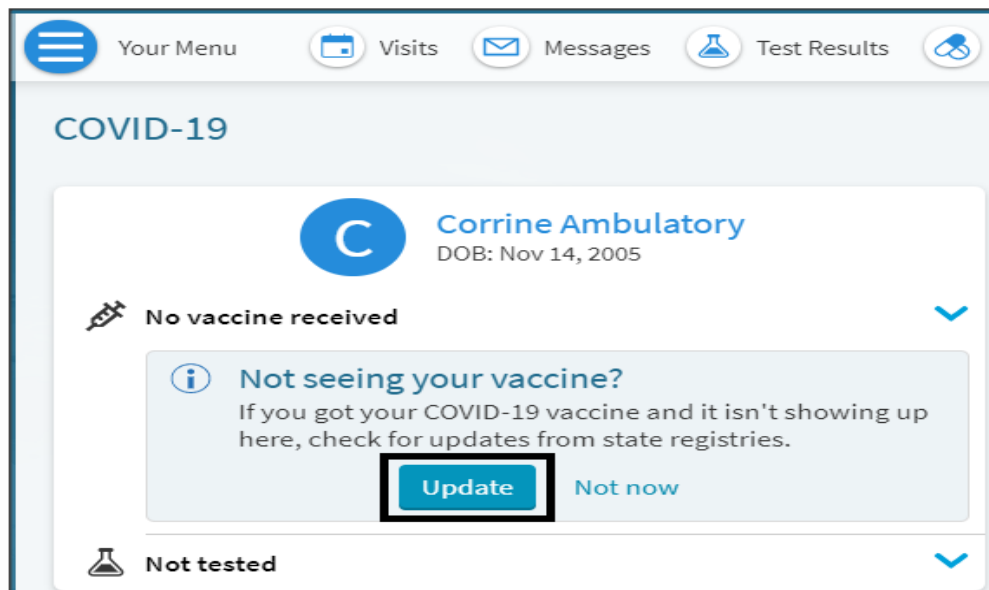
Your Menu Visits Messages Test Results

COVID-19

C

Corrine Ambulatory
DOB: Nov 14, 2005

No vaccine received

Not seeing your vaccine?
If you got your COVID-19 vaccine and it isn't showing up here, check for updates from state registries.

Update Not now

Not tested